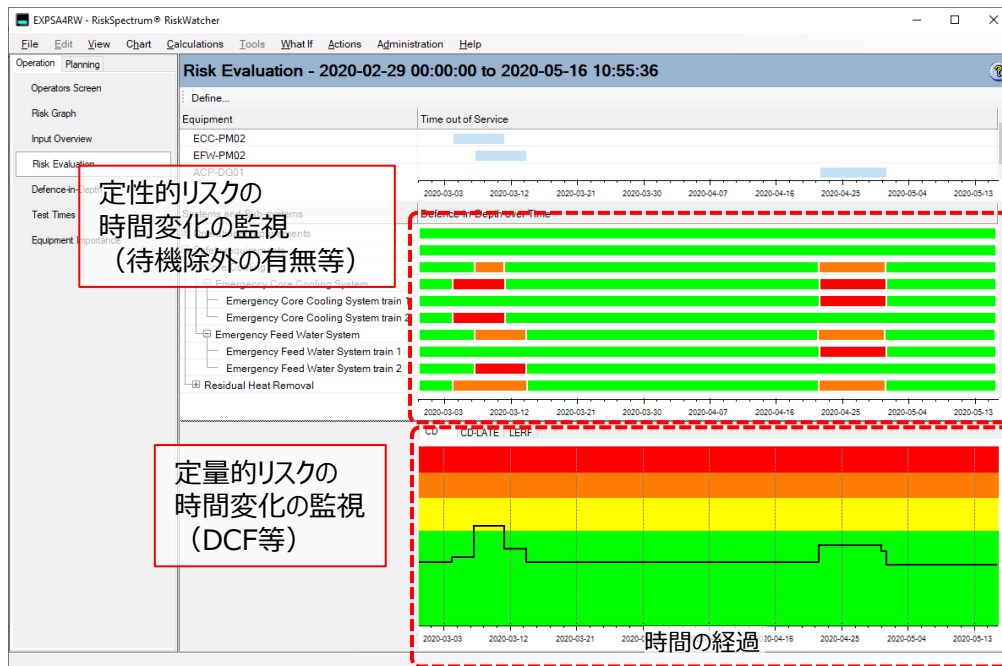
EXPSA4RW - RiskSpectrum® RiskWatcher

File Edit View Chart Calculations Tools What If Actions Administration Help

Operation Planning

Operators Screen
Risk Graph
Input Overview
Risk Evaluation
Defence-in-Depth
Test Times
Equipment Importance

Risk Evaluation - 2020-02-29 00:00:00 to 2020-05-16 10:55:36

Define...

| Equipment | Time out of Service |
|---|---|
| ECC-PM02 | |
| EFW-PM02 | |
| ACP-DG01 | |

2020-03-03 2020-03-12 2020-03-21 2020-03-30 2020-04-07 2020-04-16 2020-04-25 2020-05-04 2020-05-13

Systems and Subsystems
Defence in Depth over Time

Emergency Core Cooling System
Emergency Core Cooling System train 1
Emergency Core Cooling System train 2
Emergency Feed Water System
Emergency Feed Water System train 1
Emergency Feed Water System train 2
Residual Heat Removal

2020-03-03 2020-03-12 2020-03-21 2020-03-30 2020-04-07 2020-04-16 2020-04-25 2020-05-04 2020-05-13

定性的リスクの
時間変化の監視
（待機除外の有無等）

CD CD-LATE LERF

定量的リスクの
時間変化の監視
（DCF等）

2020-03-03 2020-03-12 2020-03-21 2020-03-30 2020-04-07 2020-04-16 2020-04-25 2020-05-04 2020-05-13

時間の経過